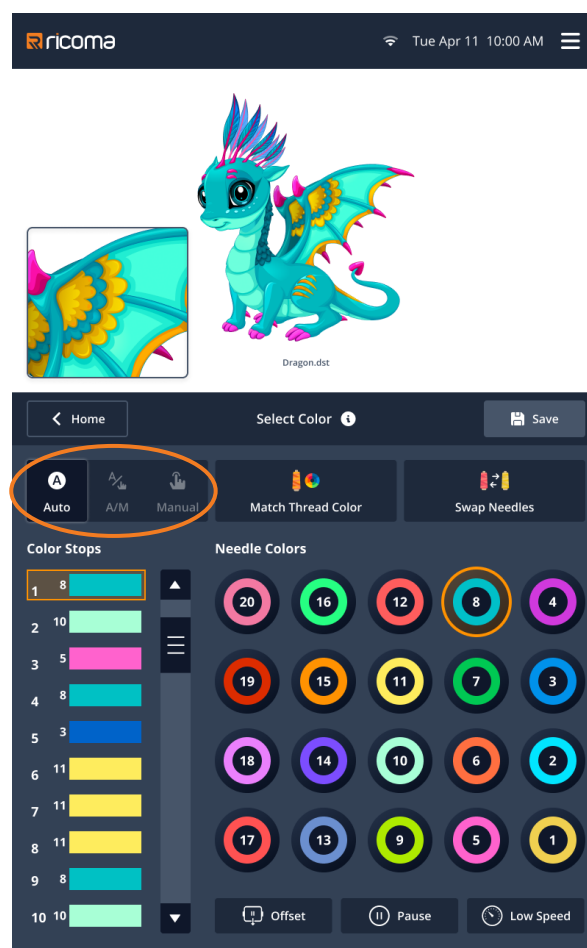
ricoma

Tue Apr 11 10:00 AM

Dragon.dst

Home

Select Color

Save

Auto

A/M

Manual

Match Thread Color

Swap Needles

Color Stops

| | |
|---|---|
| 1 | 8 |
| 2 | 10 |
| 3 | 5 |
| 4 | 8 |
| 5 | 3 |
| 6 | 11 |
| 7 | 11 |
| 8 | 11 |
| 9 | 8 |
| 10 | 10 |

Needle Colors

20 16 12 8 4
19 15 11 7 3
18 14 10 6 2
17 13 9 5 1

Offset

Pause

Low Speed